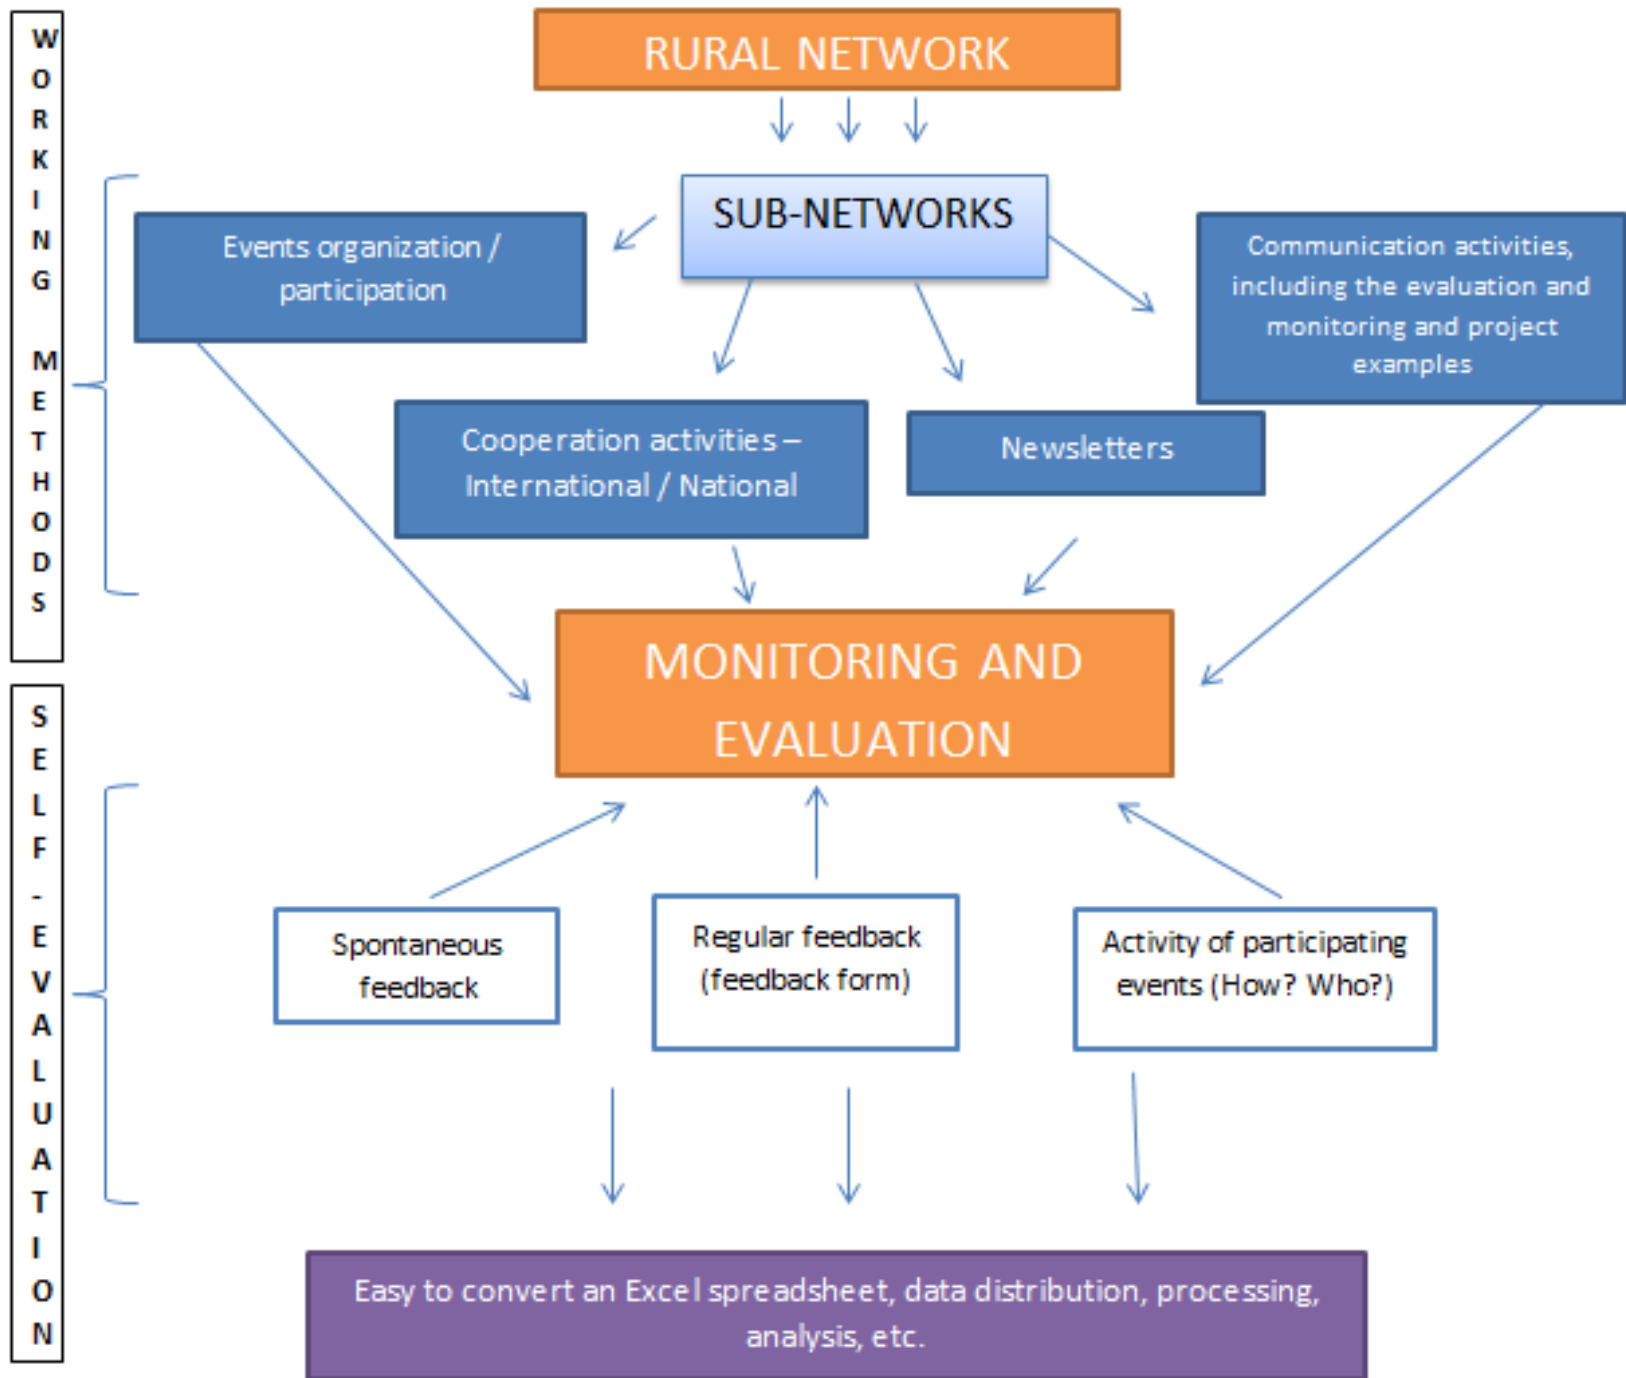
WORKING METHODS

RURAL NETWORK

SUB-NETWORKS

Events organization / participation

Communication activities, including the evaluation and monitoring and project examples

Cooperation activities – International / National

Newsletters

MONITORING AND EVALUATION

SELF-EVALUATION

Spontaneous feedback

Regular feedback (feedback form)

Activity of participating events (How? Who?)

Easy to convert an Excel spreadsheet, data distribution, processing, analysis, etc.